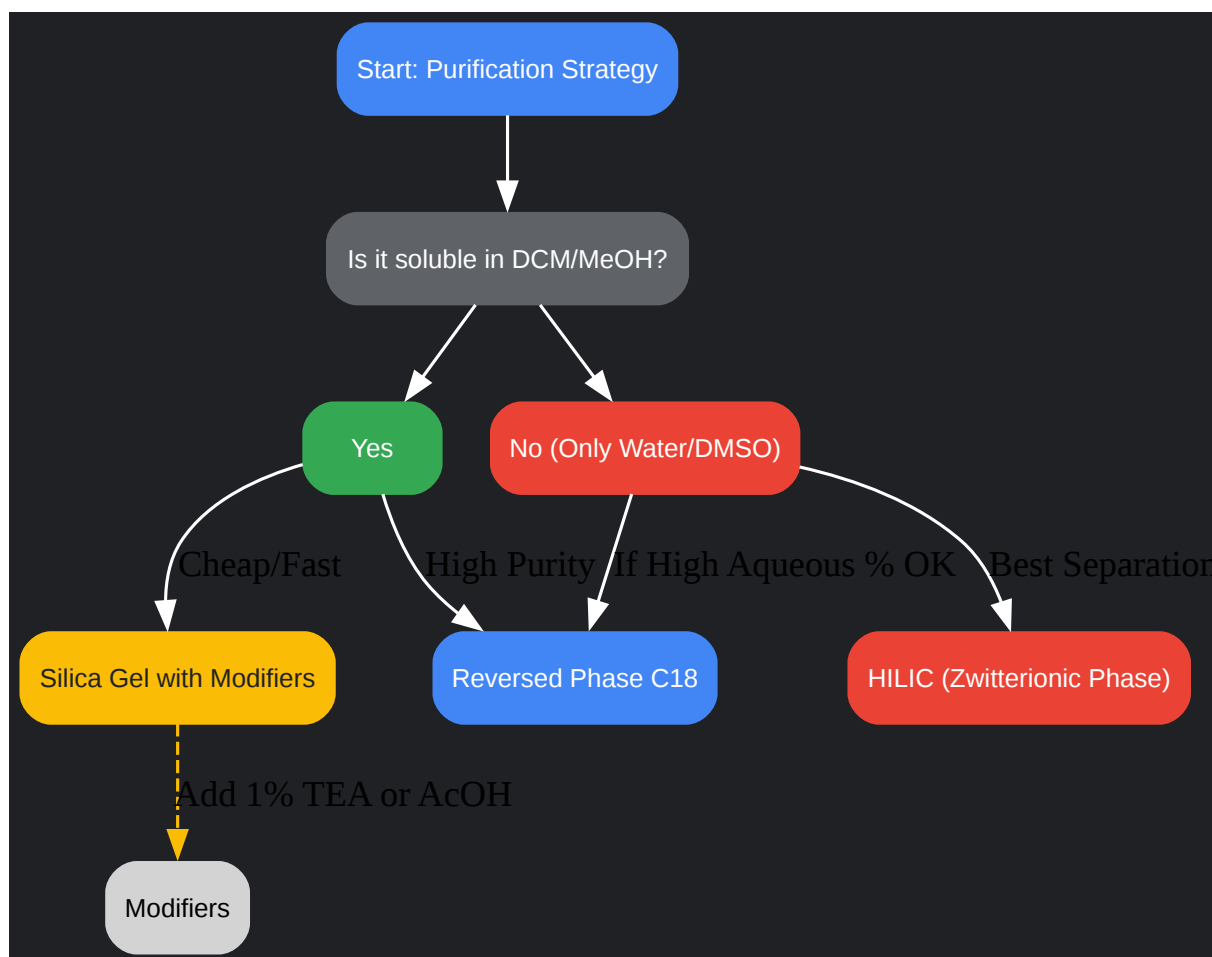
Start: Purification Strategy

Is it soluble in DCM/MeOH?

Yes

No (Only Water/DMSO)

Cheap/Fast

High Purity

If High Aqueous % OK

Best Separation

Silica Gel with Modifiers

Reversed Phase C18

HILIC (Zwitterionic Phase)

Add 1% TEA or AcOH

Modifiers